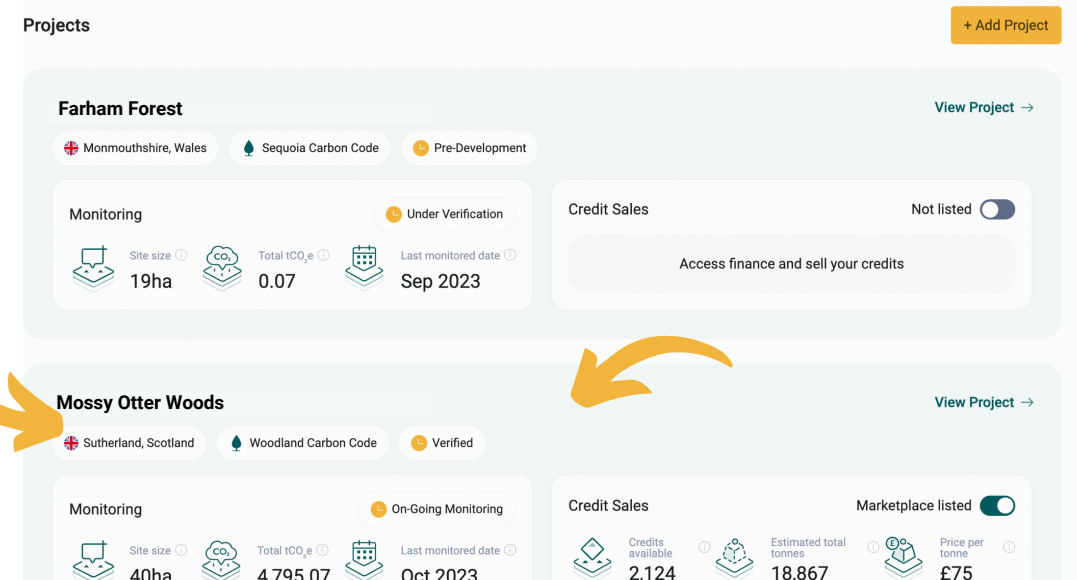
Projects

+ Add Project

Farham Forest

View Project →

Monmouthshire, Wales

Sequoia Carbon Code

Pre-Development

Monitoring

Under Verification

Site size ⓘ
19ha

Total $tCO_2e$ ⓘ
0.07

Last monitored date ⓘ
Sep 2023

Credit Sales

Not listed

Access finance and sell your credits

Mossy Otter Woods

View Project →

Sutherland, Scotland

Woodland Carbon Code

Verified

Monitoring

On-Going Monitoring

Site size ⓘ
40ha

Total $tCO_2e$ ⓘ
4,795.07

Last monitored date ⓘ
Oct 2023

Credit Sales

Marketplace listed

Credits available ⓘ
2,124

Estimated total tonnes ⓘ
18,867

Price per tonne ⓘ
£75